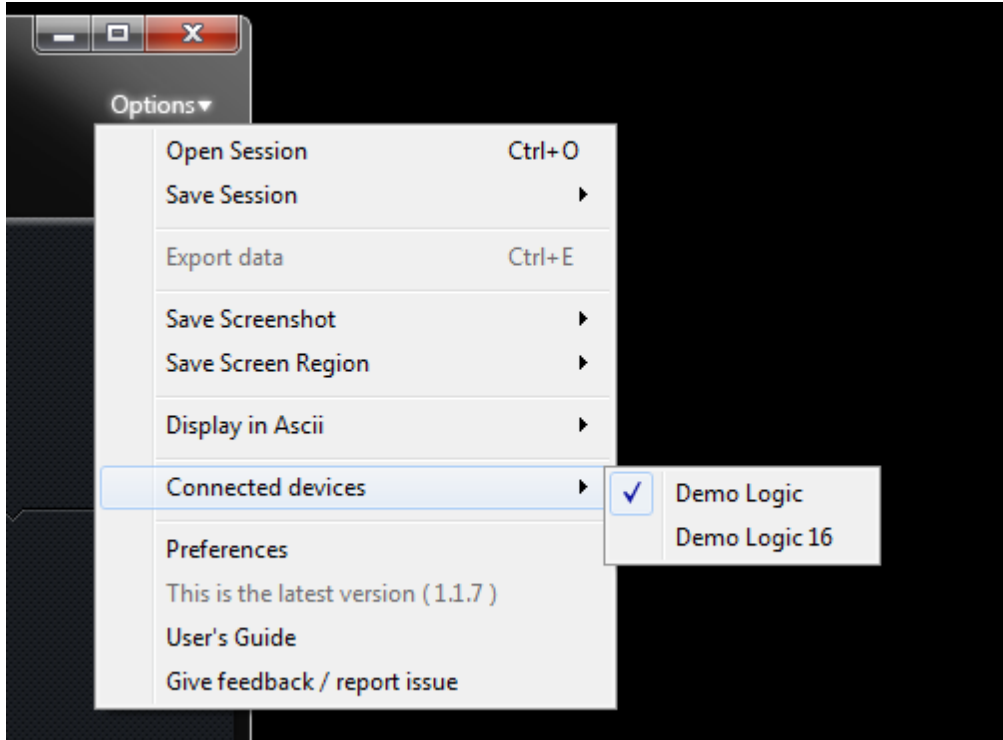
Options

Open Session Ctrl+O
Save Session

Export data Ctrl+E

Save Screenshot
Save Screen Region

Display in Ascii

Connected devices

Demo Logic
Demo Logic 16

Preferences
This is the latest version ( 1.1.7 )
User's Guide
Give feedback / report issue